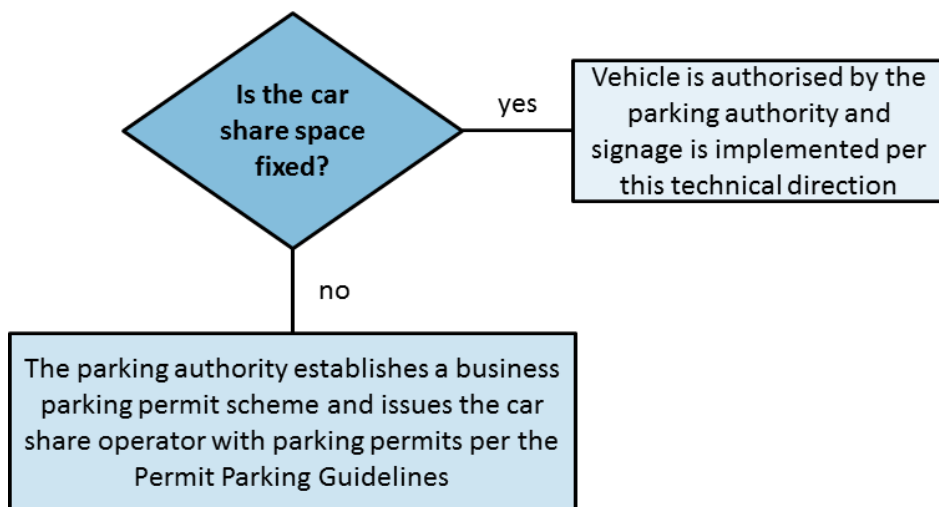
Is the car share space fixed?

yes

Vehicle is authorised by the parking authority and signage is implemented per this technical direction

no

The parking authority establishes a business parking permit scheme and issues the car share operator with parking permits per the Permit Parking Guidelines